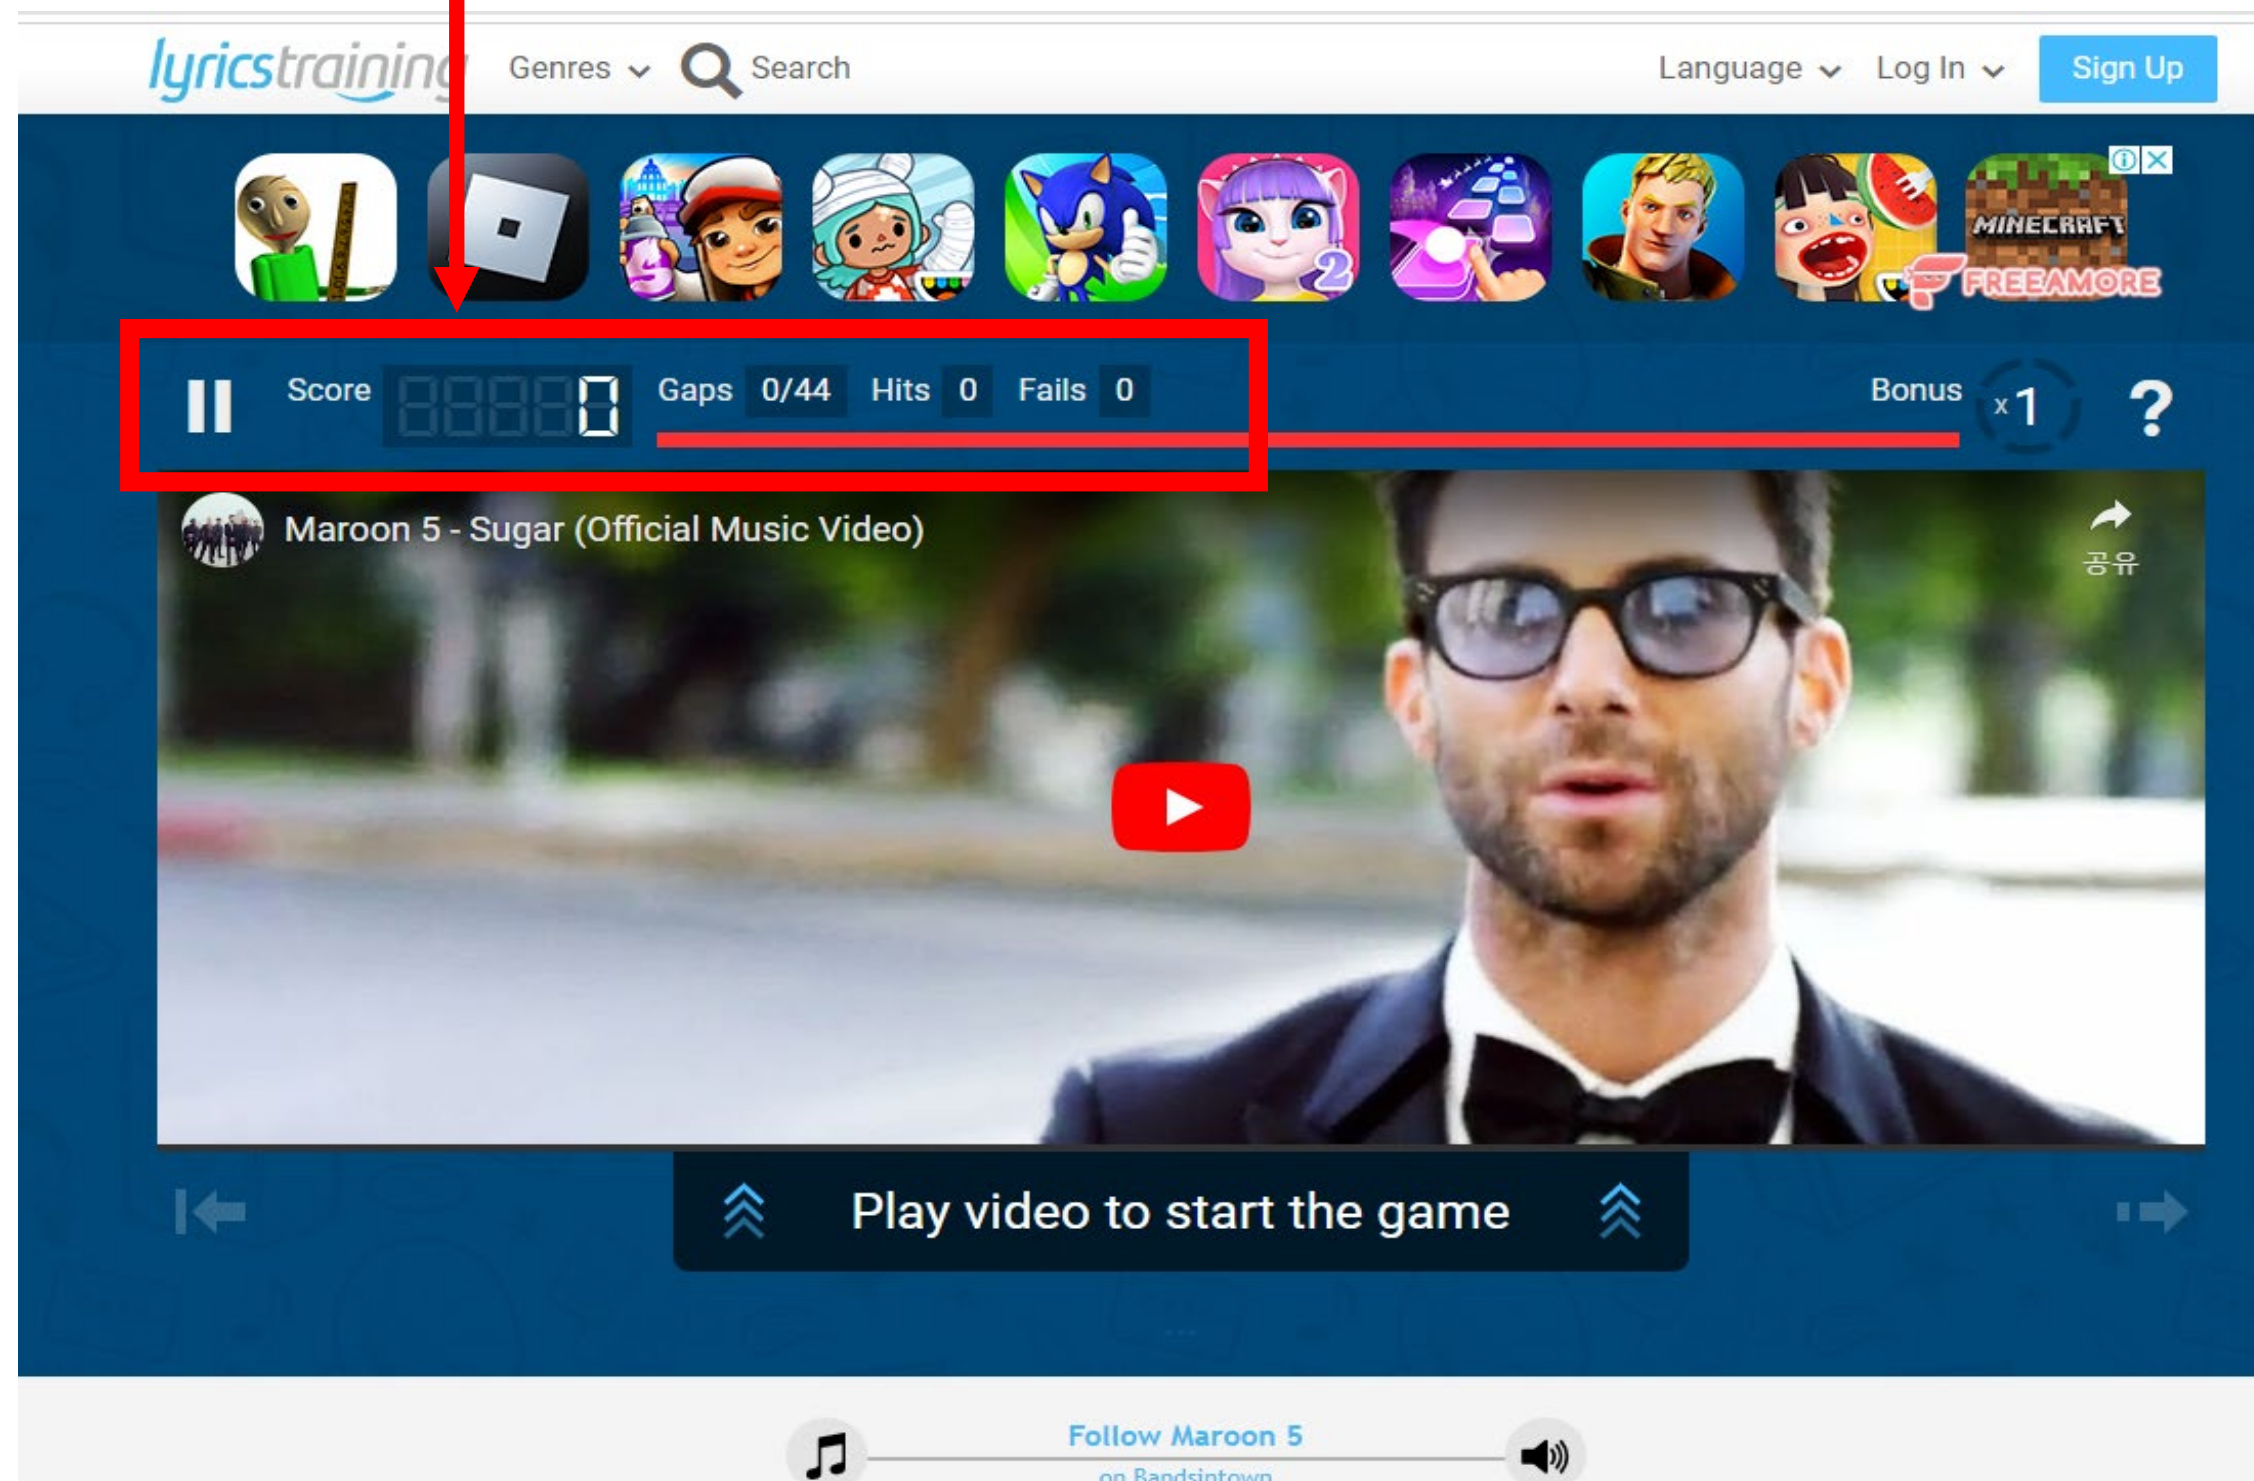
lyricstraining Genres Search Language Log In Sign Up

MINECRAFT
FREEAMORE

Score 0 Gaps 0/44 Hits 0 Fails 0 Bonus x1 ?

Maroon 5 - Sugar (Official Music Video)

공유

Play video to start the game

Follow Maroon 5
on Bandsintown